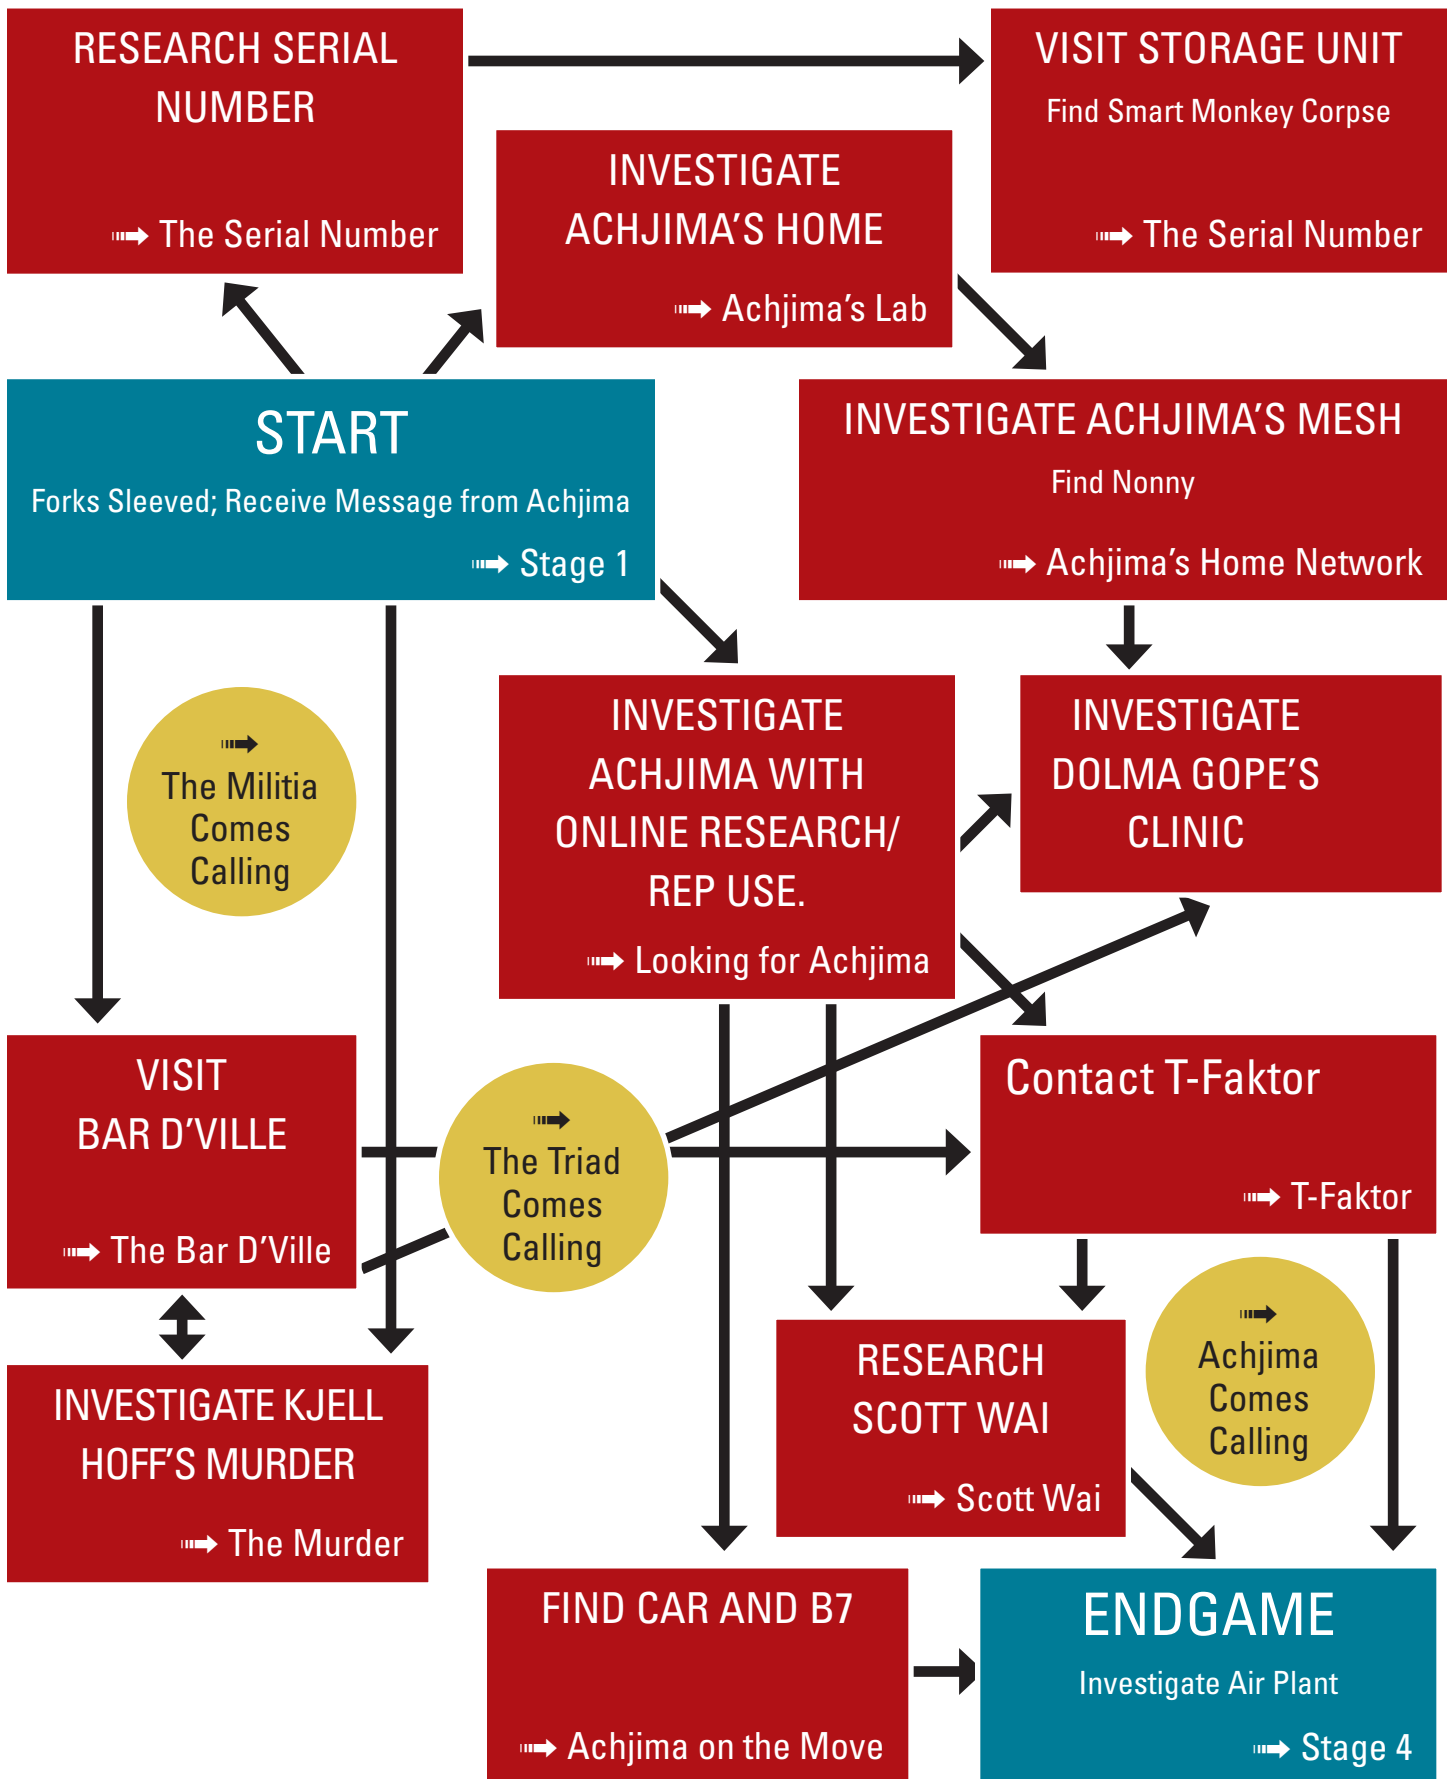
RESEARCH SERIAL NUMBER

➟ The Serial Number

VISIT STORAGE UNIT

Find Smart Monkey Corpse

➟ The Serial Number

INVESTIGATE ACHJIMA'S HOME

➟ Achjima's Lab

START

Forks Sleeved; Receive Message from Achjima

➟ Stage 1

INVESTIGATE ACHJIMA'S MESH

Find Nonny

➟ Achjima's Home Network

➟ The Militia Comes Calling

INVESTIGATE ACHJIMA WITH ONLINE RESEARCH/ REP USE.

➟ Looking for Achjima

INVESTIGATE DOLMA GOPE'S CLINIC

VISIT BAR D'VILLE

➟ The Bar D'Ville

➟ The Triad Comes Calling

Contact T-Faktor

➟ T-Faktor

INVESTIGATE KJELL HOFF'S MURDER

➟ The Murder

RESEARCH SCOTT WAI

➟ Scott Wai

➟ Achjima Comes Calling

FIND CAR AND B7

➟ Achjima on the Move

ENDGAME

Investigate Air Plant

➟ Stage 4